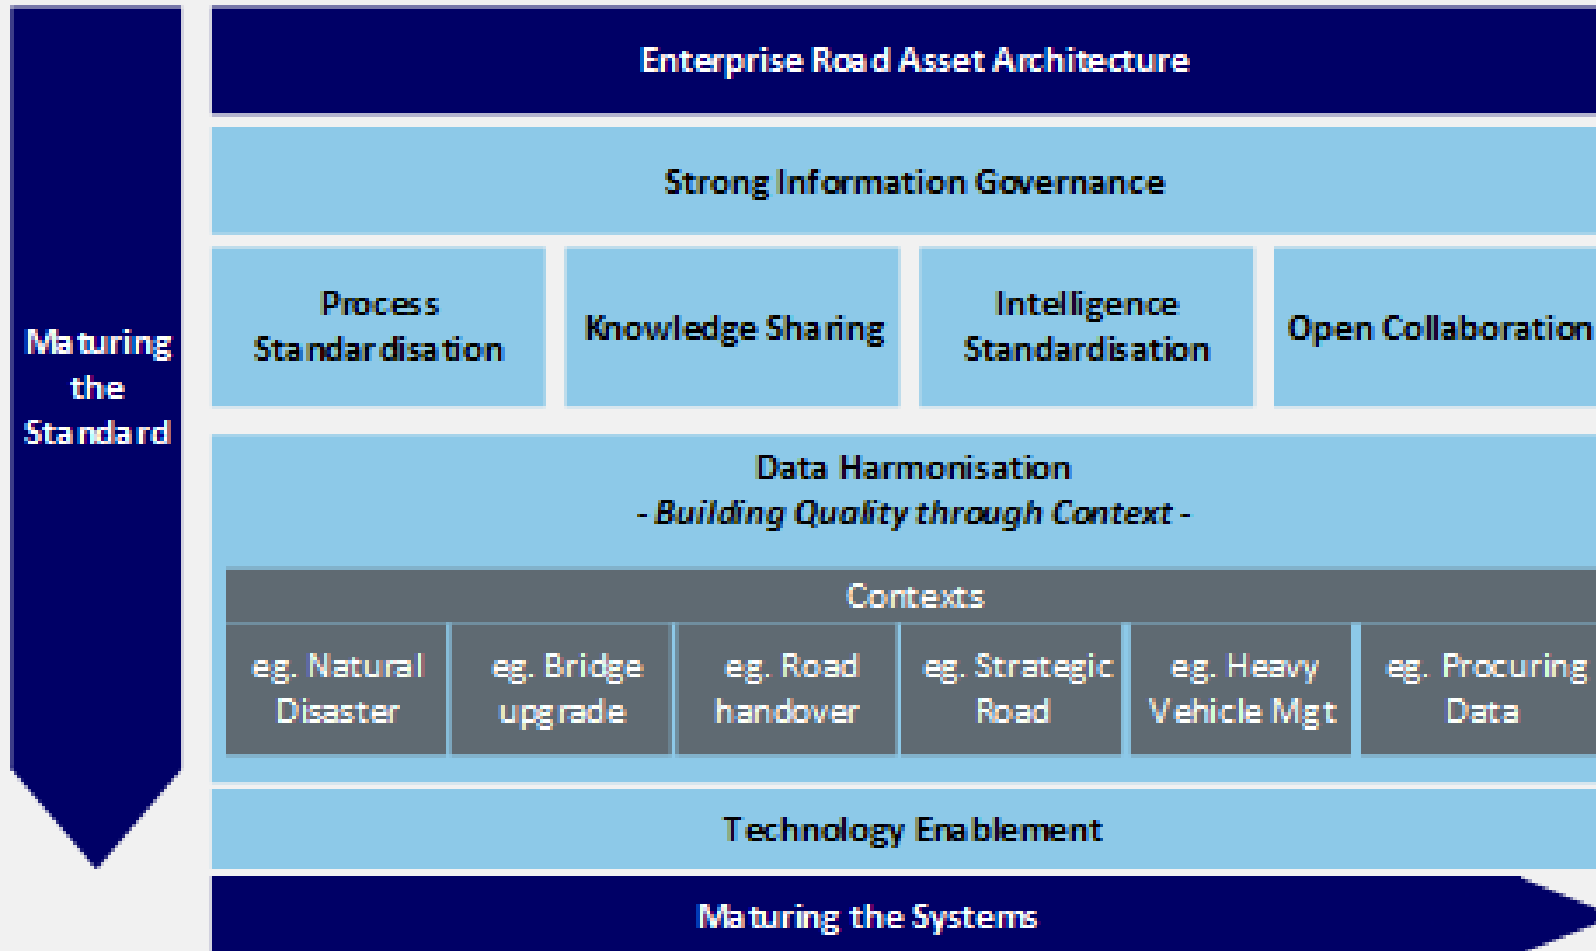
Maturing the Standard

Enterprise Road Asset Architecture

Strong Information Governance

Process Standardisation

Knowledge Sharing

Intelligence Standardisation

Open Collaboration

Data Harmonisation
- *Building Quality through Context* -

Contexts

eg. Natural Disaster

eg. Bridge upgrade

eg. Road handover

eg. Strategic Road

eg. Heavy Vehicle Mgt

eg. Procuring Data

Technology Enablement

Maturing the Systems